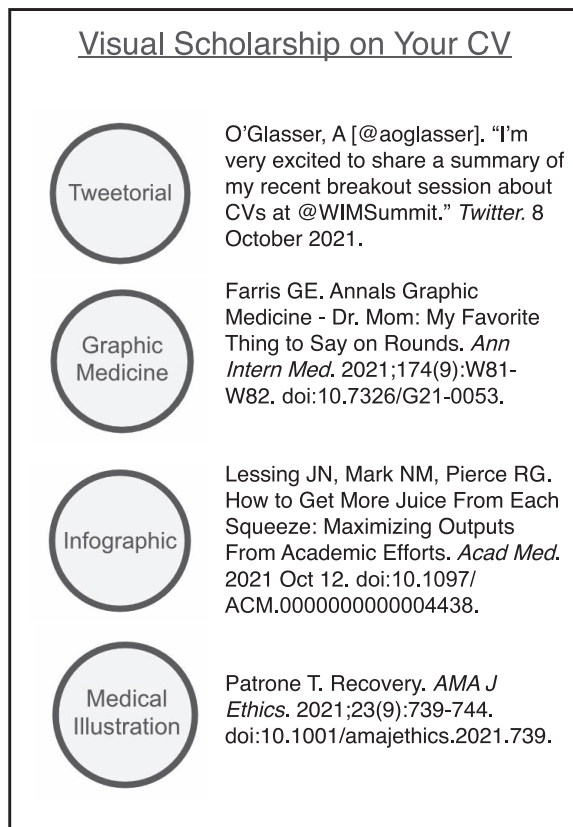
Visual Scholarship on Your CV

Tweetorial

O'Glasser, A [@aoglasser]. "I'm very excited to share a summary of my recent breakout session about CVs at @WIMSummit." *Twitter.* 8 October 2021.

Graphic Medicine

Farris GE. Annals Graphic Medicine - Dr. Mom: My Favorite Thing to Say on Rounds. *Ann Intern Med*. 2021;174(9):W81-W82. doi:10.7326/G21-0053.

Infographic

Lessing JN, Mark NM, Pierce RG. How to Get More Juice From Each Squeeze: Maximizing Outputs From Academic Efforts. *Acad Med*. 2021 Oct 12. doi:10.1097/ACM.0000000000004438.

Medical Illustration

Patrone T. Recovery. *AMA J Ethics*. 2021;23(9):739-744. doi:10.1001/amajethics.2021.739.